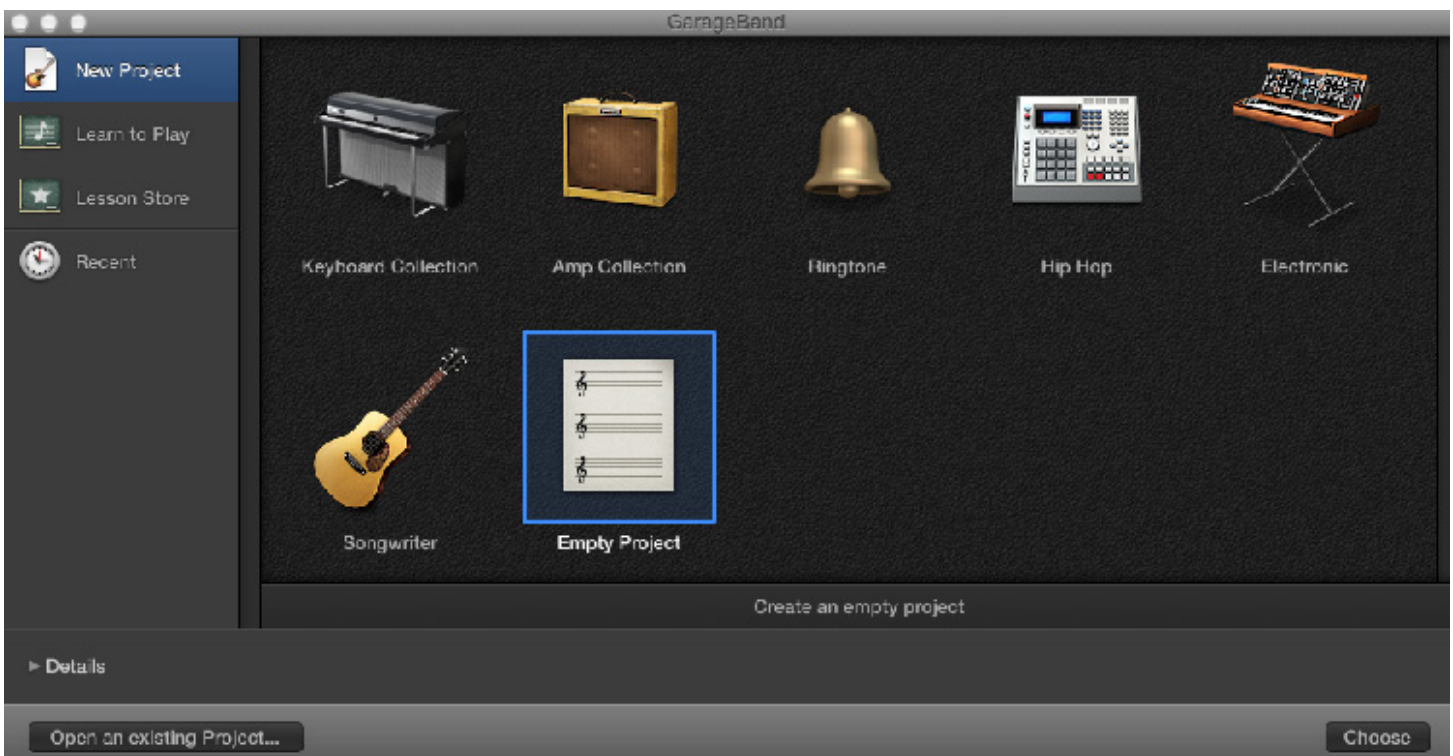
GarageBand

New Project

Learn to Play

Lesson Store

Recent

Keyboard Collection

Amp Collection

Ringtone

Hip Hop

Electronic

Songwriter

Empty Project

Create an empty project

▸ Details

Open an existing Project...

Choose